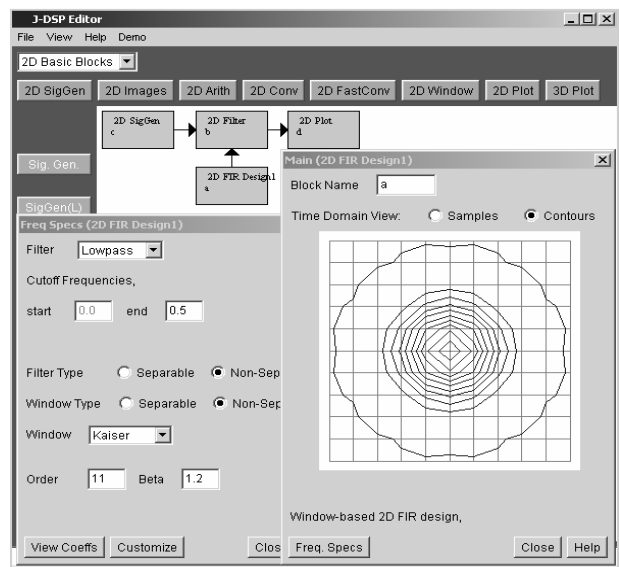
J-DSP Editor

File View Help Demo

2D Basic Blocks

2D SigGen | 2D Images | 2D Arith | 2D Conv | 2D FastConv | 2D Window | 2D Plot | 3D Plot

2D SigGen c

2D Filter b

2D Plot d

2D FIR Design1 a

Sig. Gen.

SigGen(L)

Freq Specs (2D FIR Design1)

Filter Lowpass

Cutoff Frequencies,

start 0.0 end 0.5

Filter Type Separable Non-Sep

Window Type Separable Non-Sep

Window Kaiser

Order 11 Beta 1.2

View Coeffs Customize Clos

Main (2D FIR Design1)

Block Name a

Time Domain View: Samples Contours

Window-based 2D FIR design,

Freq. Specs Close Help